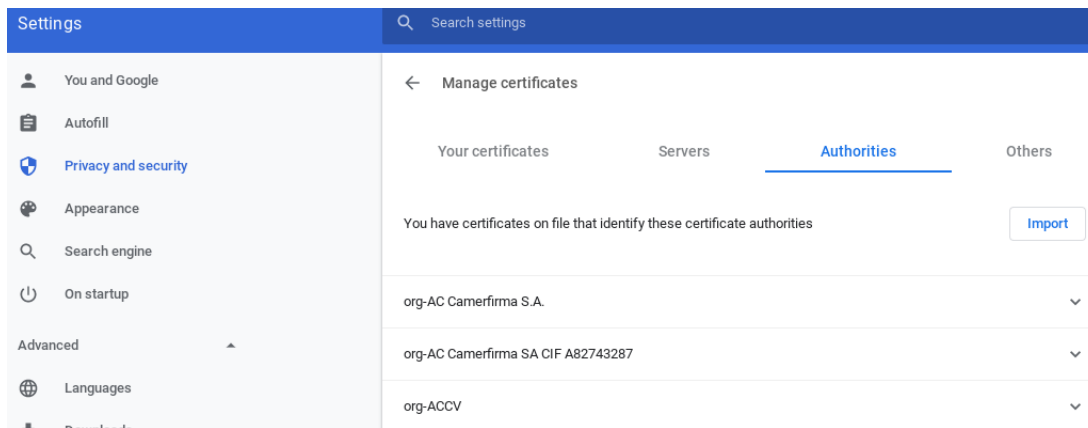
Settings

Search settings

You and Google
Autofill
Privacy and security
Appearance
Search engine
On startup
Advanced
Languages
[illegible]

Manage certificates

Your certificates
Servers
Authorities
Others

You have certificates on file that identify these certificate authorities

Import

org-AC Camerfirma S.A.
org-AC Camerfirma SA CIF A82743287
org-ACCV